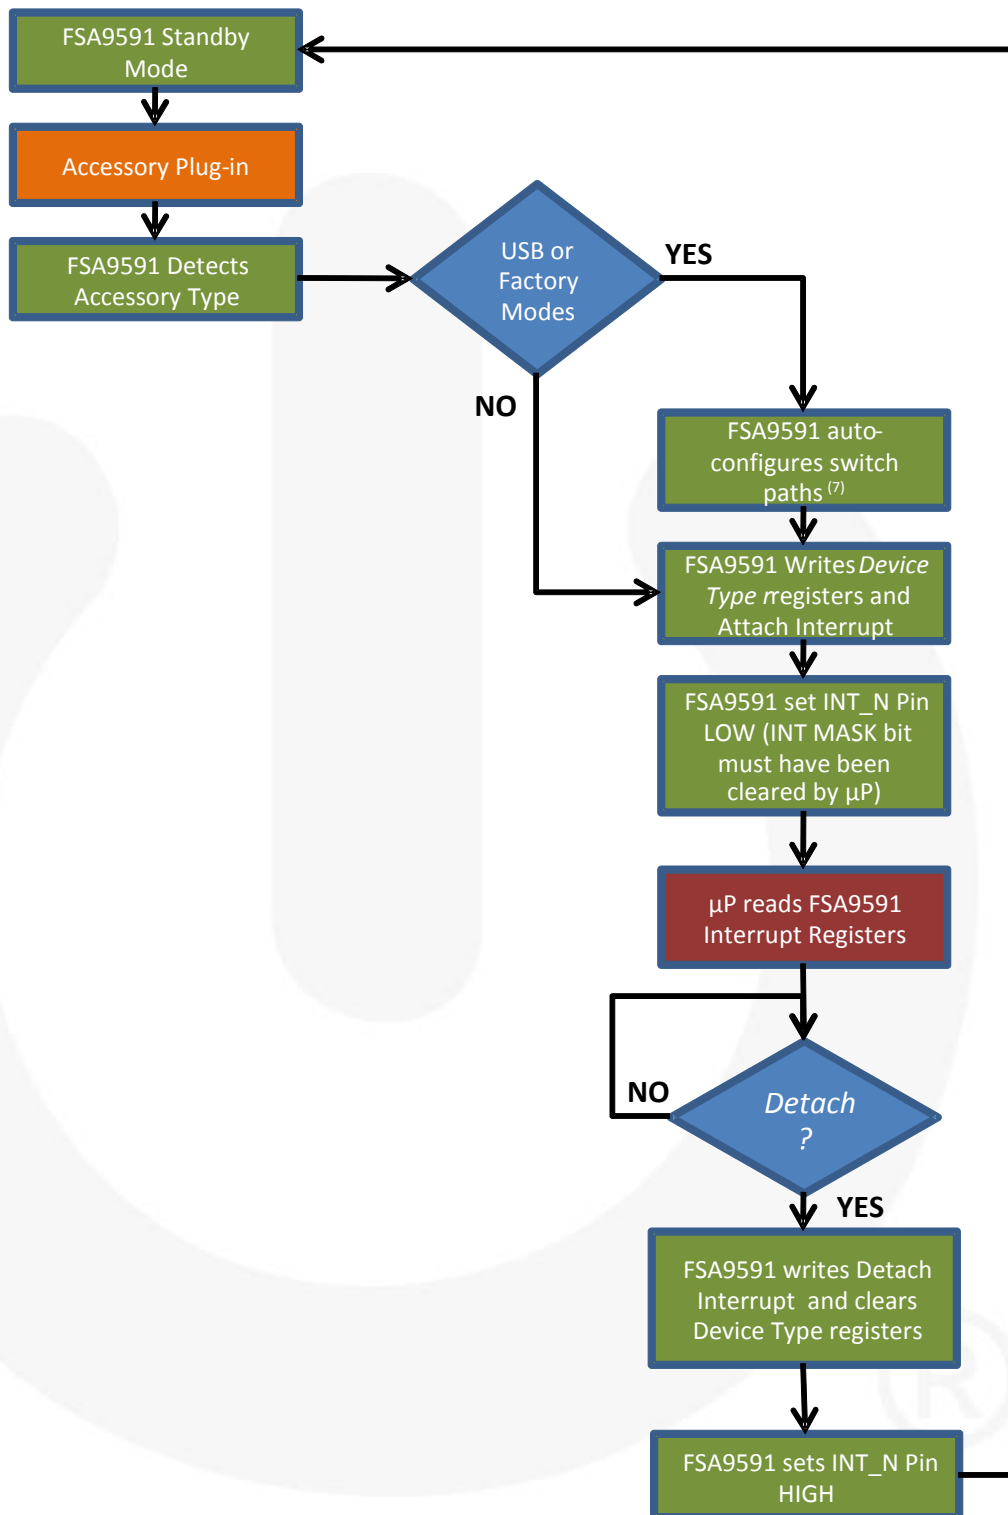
FSA9591 Standby Mode

Accessory Plug-in

FSA9591 Detects Accessory Type

USB or Factory Modes

YES

NO

FSA9591 auto-configures switch paths $^{(7)}$

FSA9591 Writes *Device Type r*egisters and Attach Interrupt

FSA9591 set INT_N Pin LOW (INT MASK bit must have been cleared by µP)

µP reads FSA9591 Interrupt Registers

NO

*Detach ?*

YES

FSA9591 writes Detach Interrupt and clears Device Type registers

FSA9591 sets INT_N Pin HIGH